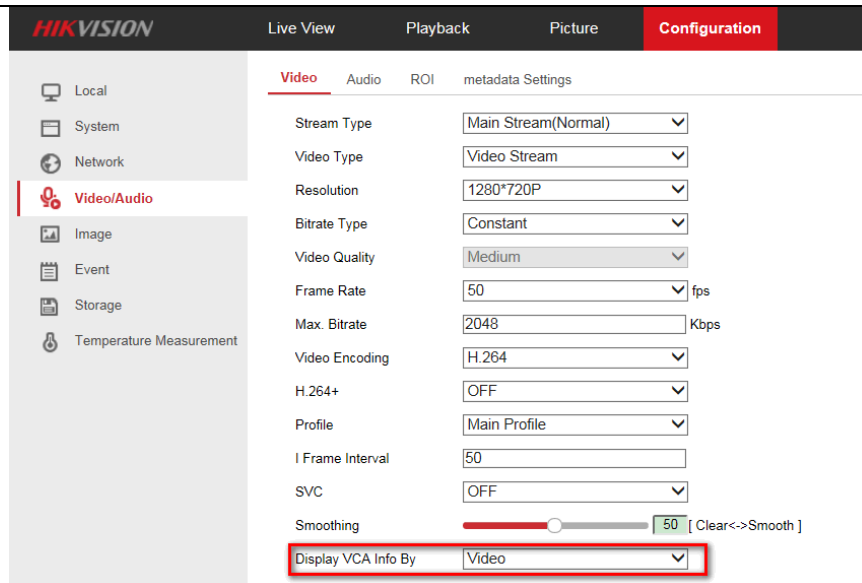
HIKVISION

Live View
Playback
Picture
Configuration

Local
System
Network
Video/Audio
Image
Event
Storage
Temperature Measurement

Video
Audio
ROI
metadata Settings

| | | |
|---|---|---|
| Stream Type | Main Stream(Normal) | |
| Video Type | Video Stream | |
| Resolution | 1280*720P | |
| Bitrate Type | Constant | |
| Video Quality | Medium | |
| Frame Rate | 50 | fps |
| Max. Bitrate | 2048 | Kbps |
| Video Encoding | H.264 | |
| H.264+ | OFF | |
| Profile | Main Profile | |
| I Frame Interval | 50 | |
| SVC | OFF | |
| Smoothing | 50 | [ Clear<->Smooth ] |
| Display VCA Info By | Video | |